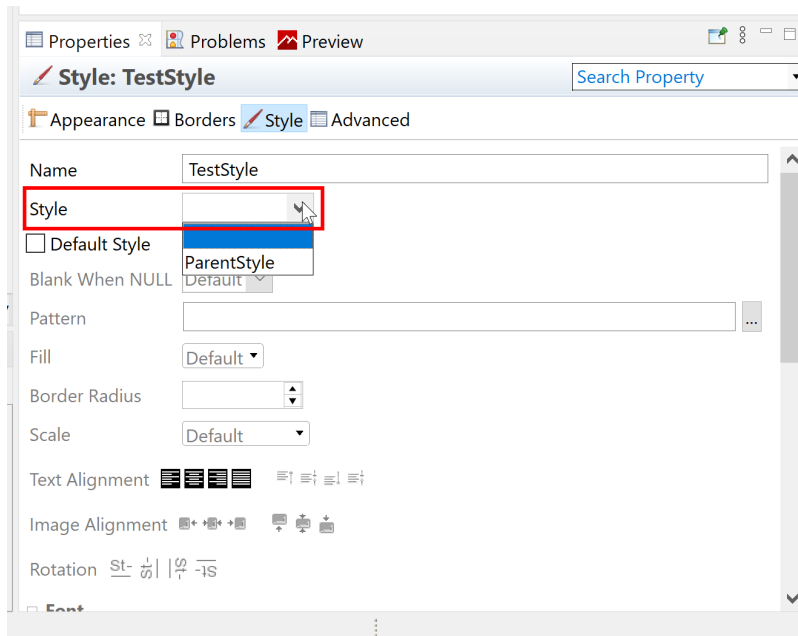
Properties ☒ Problems Preview

Style: TestStyle

Search Property

Appearance Borders Style Advanced

Name TestStyle

Style

ParentStyle

Default Style

Blank When NULL Default

Pattern ...

Fill Default

Border Radius

Scale Default

Text Alignment

Image Alignment

Rotation St- St- St- St-

Font